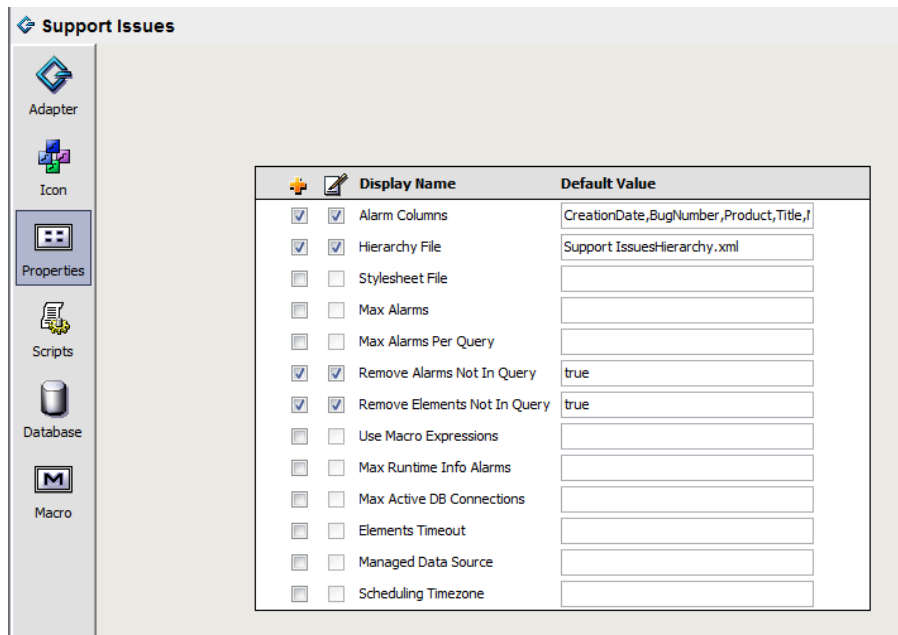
Support Issues

Adapter

Icon

Properties

Scripts

Database

M

Macro

| | | Display Name | Default Value |
|---|---|---|---|
| | | Alarm Columns | CreationDate,BugNumber,Product,Title,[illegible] |
| | | Hierarchy File | Support IssuesHierarchy.xml |
| | | Stylesheet File | |
| | | Max Alarms | |
| | | Max Alarms Per Query | |
| | | Remove Alarms Not In Query | true |
| | | Remove Elements Not In Query | true |
| | | Use Macro Expressions | |
| | | Max Runtime Info Alarms | |
| | | Max Active DB Connections | |
| | | Elements Timeout | |
| | | Managed Data Source | |
| | | Scheduling Timezone | |